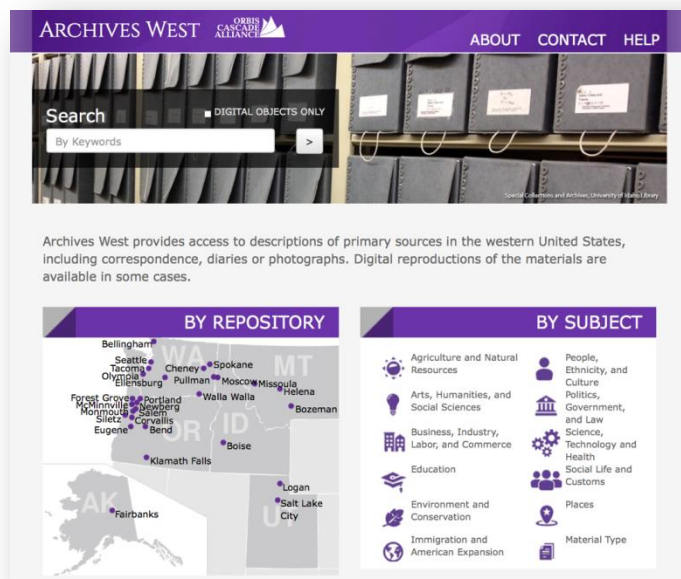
ARCHIVES WEST ORBIS CASCADE ALLIANCE

ABOUT CONTACT HELP

Search

DIGITAL OBJECTS ONLY

By Keywords

>

Special Collections and Archives, University of Idaho Library

Archives West provides access to descriptions of primary sources in the western United States, including correspondence, diaries or photographs. Digital reproductions of the materials are available in some cases.

BY REPOSITORY

WA MT OR ID AK UT

Bellingham
Seattle
Tacoma
Olympia
Ellensburg
Cheney
Spokane
Pullman
Moscow
Missoula
Helena
Walla Walla
Forest Grove
McMinnville
Monmouth
Siletz
Portland
Newberg
Salem
Corvallis
Eugene
Bend
Bozeman
Boise
Klamath Falls
Logan
Salt Lake City
Fairbanks

BY SUBJECT

Agriculture and Natural Resources

Arts, Humanities, and Social Sciences

Business, Industry, Labor, and Commerce

Education

Environment and Conservation

Immigration and American Expansion

People, Ethnicity, and Culture

Politics, Government, and Law

Science, Technology and Health

Social Life and Customs

Places

Material Type